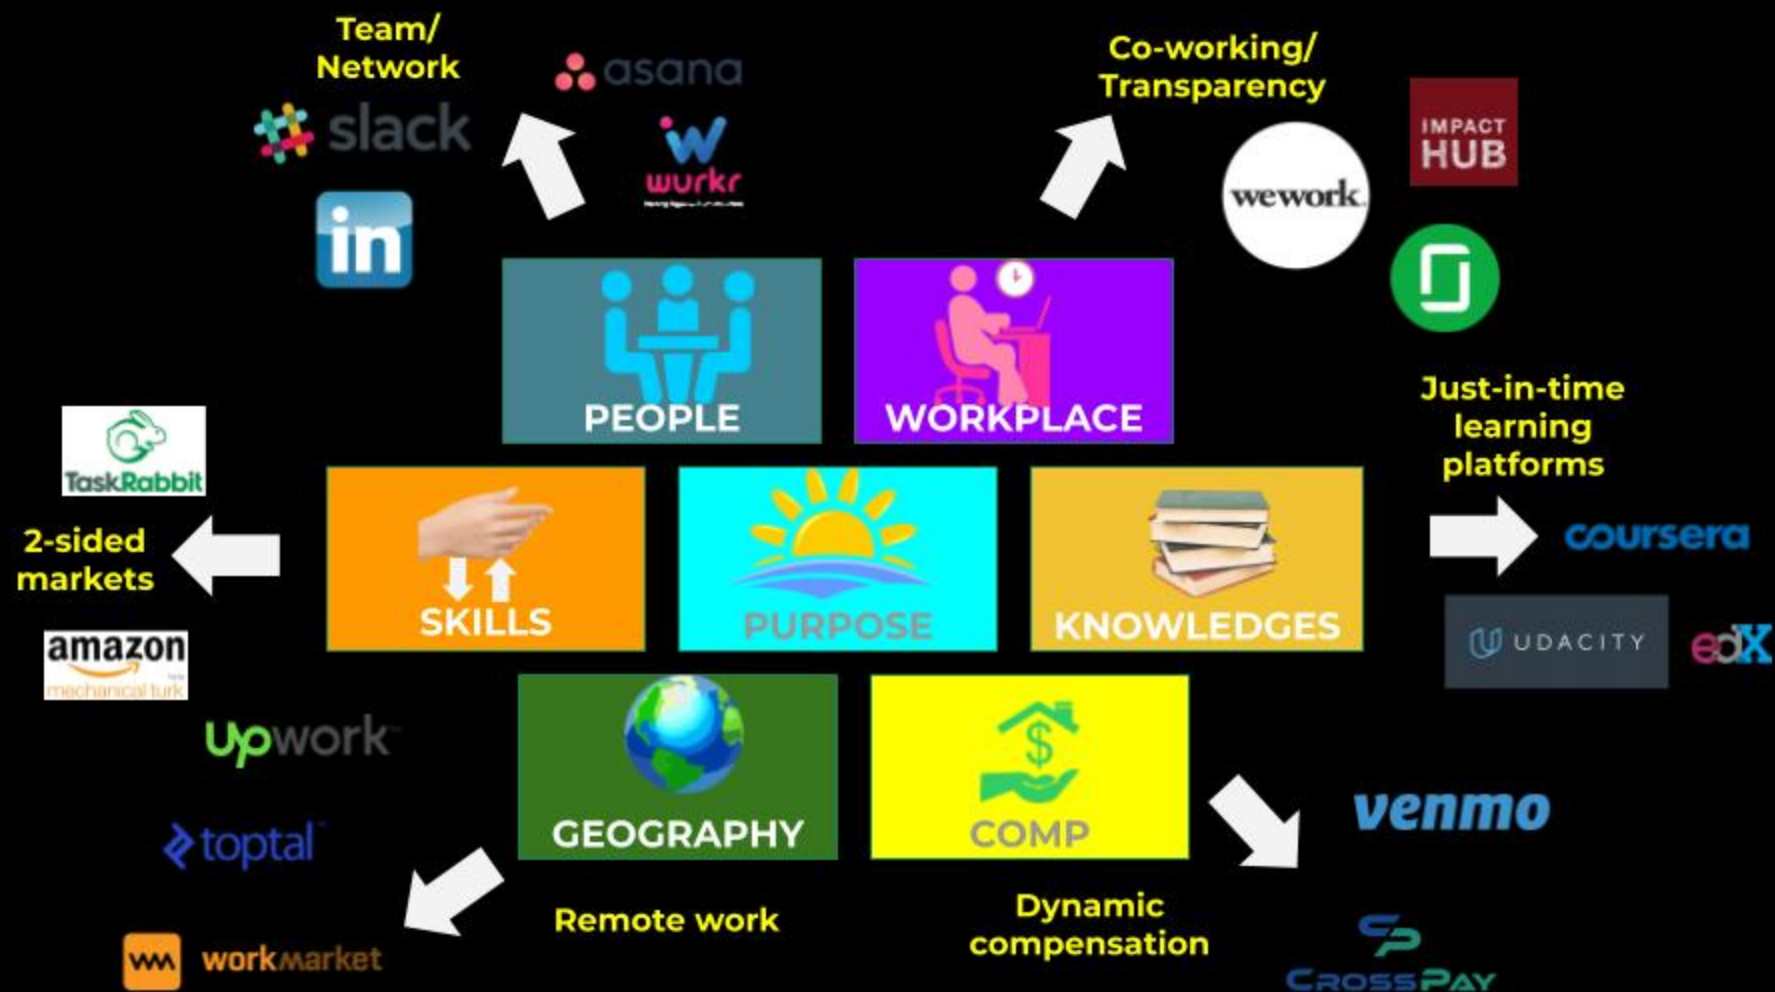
Team/
Network

asana

slack

wurkr

in

Co-working/
Transparency

IMPACT
HUB

wework

PEOPLE

WORKPLACE

Just-in-time
learning
platforms

TaskRabbit

2-sided
markets

SKILLS

PURPOSE

KNOWLEDGES

coursera

UDACITY

edX

amazon
mechanical turk

upwork

GEOGRAPHY

$

COMP

venmo

toptal

Remote work

Dynamic
compensation

workmarket

CROSSPAY